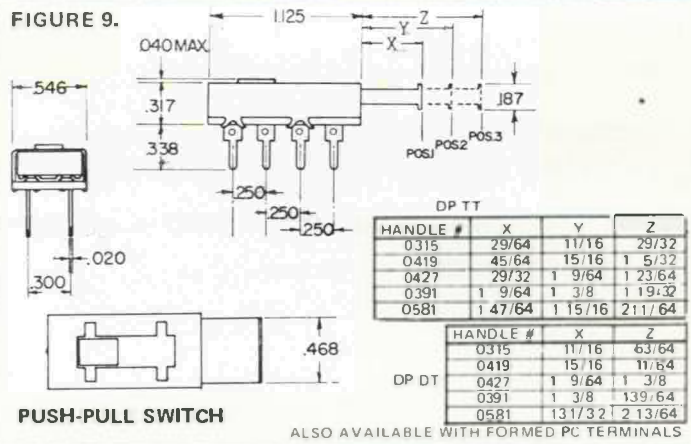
FIGURE 9.

1.125

Z

Y

X

.040 MAX

.546

.317

.187

.338

POS.1 POS.2 POS.3

.250

.250

.250

.020

.300

DP TT

| HANDLE # | X | Y | Z |
|---|---|---|---|
| 0315 | 29/64 | 11/16 | 29/32 |
| 0419 | 45/64 | 15/16 | 1 5/32 |
| 0427 | 29/32 | 1 9/64 | 1 23/64 |
| 0391 | 1 9/64 | 1 3/8 | 1 19/32 |
| 0581 | 1 47/64 | 1 15/16 | 2 11/64 |

.468

DP DT

| HANDLE # | X | Z |
|---|---|---|
| 0315 | 11/16 | 63/64 |
| 0419 | 15/16 | 11/64 |
| 0427 | 1 9/64 | 1 3/8 |
| 0391 | 1 3/8 | 139/64 |
| 0581 | 1 31/32 | 2 13/64 |

PUSH-PULL SWITCH

ALSO AVAILABLE WITH FORMED PC TERMINALS